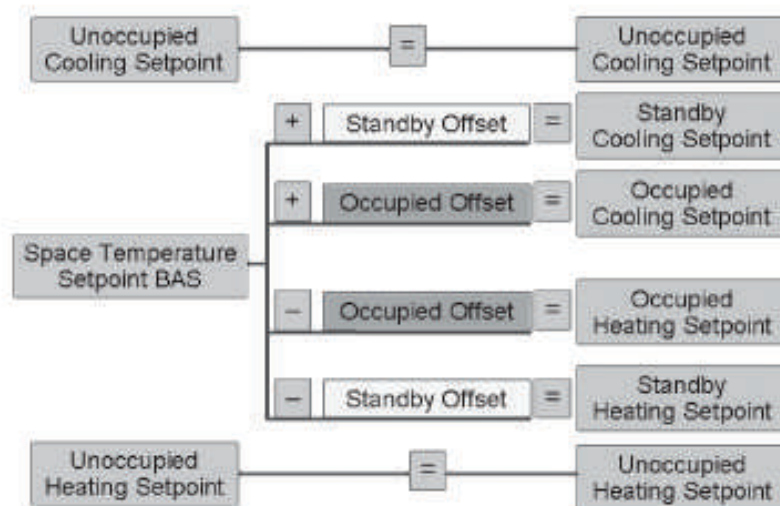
Unoccupied Cooling Setpoint

=

Unoccupied Cooling Setpoint

Space Temperature Setpoint BAS

+

Standby Offset

=

Standby Cooling Setpoint

+

Occupied Offset

=

Occupied Cooling Setpoint

−

Occupied Offset

=

Occupied Heating Setpoint

−

Standby Offset

=

Standby Heating Setpoint

Unoccupied Heating Setpoint

=

Unoccupied Heating Setpoint